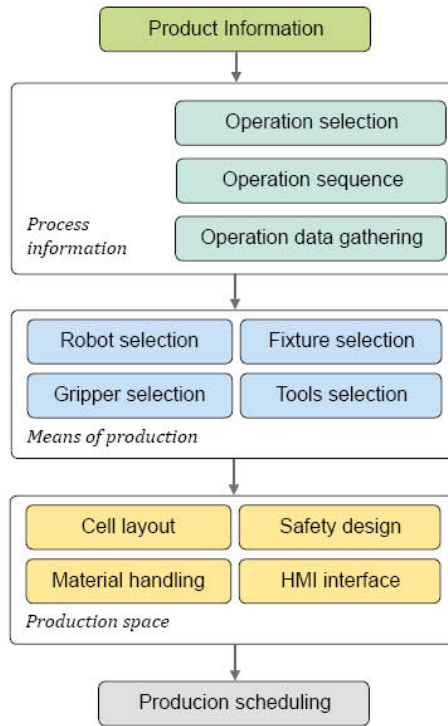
Product Information

Operation selection

Operation sequence

Process information

Operation data gathering

Robot selection

Fixture selection

Gripper selection

Tools selection

Means of production

Cell layout

Safety design

Material handling

HMI interface

Production space

Producion scheduling